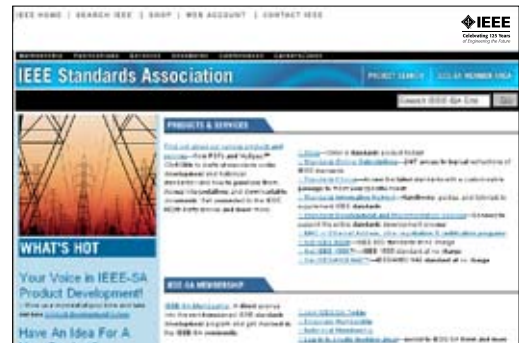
IEEE HOME | SEARCH IEEE | SHOP | WEB ACCOUNT | CONTACT IEEE

IEEE
Celebrating 125 Years of Engineering the Future

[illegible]

IEEE Standards Association

PROJECT SEARCH | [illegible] MEMBER AREA

Search IEEE-SA Site
Go

PRODUCTS & SERVICES

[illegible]

WHAT'S HOT

Your Voice in IEEE-SA Product Development!

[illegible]

Have An Idea For A

IEEE-SA MEMBERSHIP

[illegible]